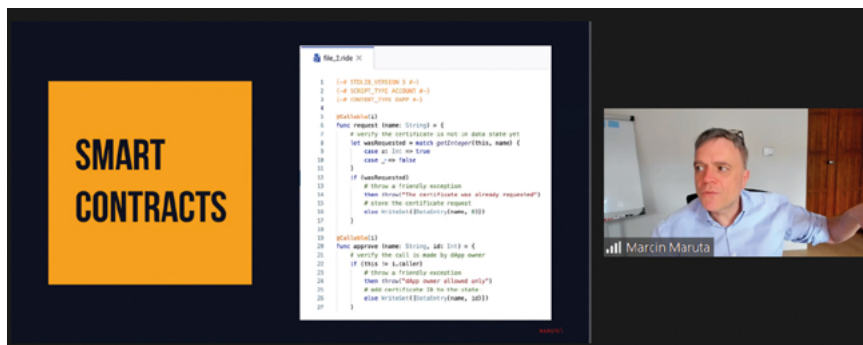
SMART CONTRACTS

file_1.ride ×

1 {-# STDLIB_VERSION 3 #-}
2 {-# SCRIPT_TYPE ACCOUNT #-}
3 {-# CONTENT_TYPE DAPP #-}
4
5 @Callable(i)
6 func request (name: String) = {
7 # verify the certificate is not in data state yet
8 let wasRequested = match getInteger(this, name) {
9 case a: Int => true
10 case _ => false
11 }
12 if (wasRequested)
13 # throw a friendly exception
14 then throw("The certificate was already requested")
15 # store the certificate request
16 else WriteSet([DataEntry(name, 0)])
17 }
18
19 @Callable(i)
20 func approve (name: String, id: Int) = {
21 # verify the call is made by dApp owner
22 if (this != i.caller)
23 # throw a friendly exception
24 then throw("dApp owner allowed only")
25 # add certificate ID to the state
26 else WriteSet([DataEntry(name, id)])
27 }

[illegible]

Marcin Maruta